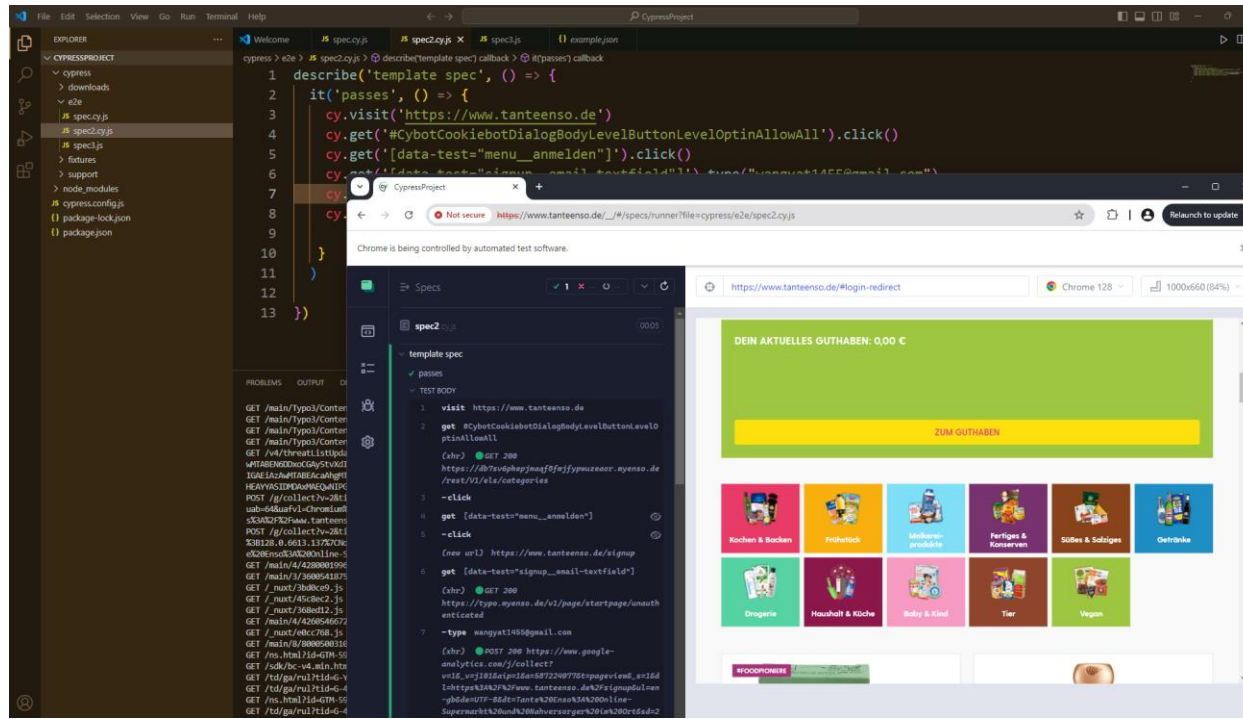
File Edit Selection View Go Run Terminal Help

CypressProject

EXPLORER ...
CYPRESSPROJECT
cypress
downloads
e2e
spec.cy.js
spec2.cy.js
spec3.js
fixtures
support
node_modules
cypress.config.js
package-lock.json
package.json

Welcome | spec.cy.js | spec2.cy.js | spec3.js | example.json

cypress > e2e > spec2.cy.js > describe('template spec') callback > it('passes') callback

1 describe('template spec', () => {
2 it('passes', () => {
3 cy.visit('https://www.tanteenso.de')
4 cy.get('#CybotCookiebotDialogBodyLevelButtonLevelOptinAllowAll').click()
5 cy.get('[data-test="menu__anmelden"]').click()
6 cy.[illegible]
7 cy.
8 cy.
9
10 }
11 )
12
13 })

PROBLEMS OUTPUT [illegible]

GET /main/Typo3/Conten
GET /main/Typo3/Conten
GET /main/Typo3/Conten
GET /main/Typo3/Conten
GET /v4/threatListUpda
wMTABEN6DDxoCGAySvXdI
IGAEiAzAwMTABEAcaAhgM
HEAYYASIDMDAxMAEQwNIP
POST /g/collect?v=2&ti
uab=64&uafvl=Chromium%
s%3A%2F%2Fwww.tanteens
POST /g/collect?v=2&ti
%3B128.0.6613.137%7CNo
e%20Enso%3A%20Online-S
GET /main/4/428000199
GET /main/3/360054187
GET /_nuxt/3bd8ce9.js
GET /_nuxt/45c8ec2.js
GET /_nuxt/368ed12.js
GET /main/4/426054667
GET /_nuxt/e0cc768.js
GET /main/8/800050031
GET /ns.html?id=GTM-59
GET /sdk/bc-v4.min.htm
GET /td/ga/rul?tid=G-Y
GET /td/ga/rul?tid=G-4
GET /ns.html?id=GTM-59
GET /td/ga/rul?tid=G-4

CypressProject

Not secure https://www.tanteenso.de/__/#/specs/runner?file=cypress/e2e/spec2.cy.js

Relaunch to update

Chrome is being controlled by automated test software.

Specs

✓ 1 ✕ -- O --

spec2.cy.js 00:05

template spec
✓ passes
TEST BODY
1 visit https://www.tanteenso.de
2 get #CybotCookiebotDialogBodyLevelButtonLevelOptinAllowAll
(xhr) GET 200 https://db7sv6phepjmaqf0fwjfypmuzeaer.myenso.de/rest/V1/els/categories
3 -click
4 get [data-test="menu__anmelden"]
5 -click
(new url) https://www.tanteenso.de/signup
6 get [data-test="signup__email-textfield"]
(xhr) GET 200 https://typo.myenso.de/v1/page/startpage/unauthenticated
7 -type wangyat1455@gmail.com
(xhr) POST 200 https://www.google-analytics.com/j/collect?v=1&_v=j101&aip=1&a=587224077&t=pageview&_s=1&dl=https%3A%2F%2Fwww.tanteenso.de%2Fsignup&ul=en-gb&de=UTF-8&dt=Tante%20Enso%3A%20Online-Supermarkt%20und%20Nahversorger%20im%20Ort&sd=2

https://www.tanteenso.de/#login-redirect

Chrome 128

1000x660 (84%)

DEIN AKTUELLES GUTHABEN: 0,00 €

ZUM GUTHABEN

Kochen & Backen
Frühstück
Molkereiprodukte
Fertiges & Konserven
Süßes & Salziges
Getränke
Drogerie
Haushalt & Küche
Baby & Kind
Tier
Vegan

#FOODPIONIERE